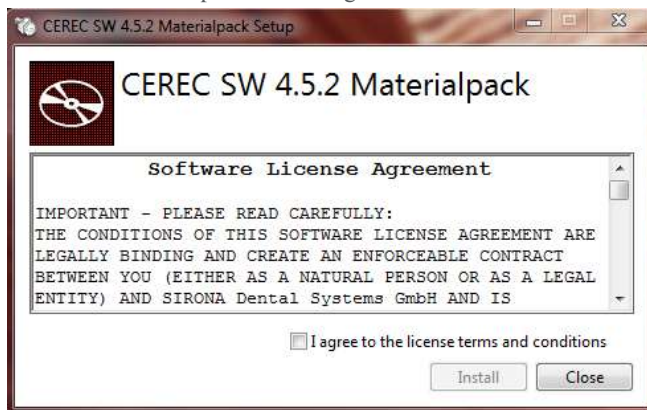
CEREC SW 4.5.2 Materialpack Setup

CEREC SW 4.5.2 Materialpack

Software License Agreement

IMPORTANT - PLEASE READ CAREFULLY:
THE CONDITIONS OF THIS SOFTWARE LICENSE AGREEMENT ARE LEGALLY BINDING AND CREATE AN ENFORCEABLE CONTRACT BETWEEN YOU (EITHER AS A NATURAL PERSON OR AS A LEGAL ENTITY) AND SIRONA Dental Systems GmbH AND IS

I agree to the license terms and conditions

Install

Close